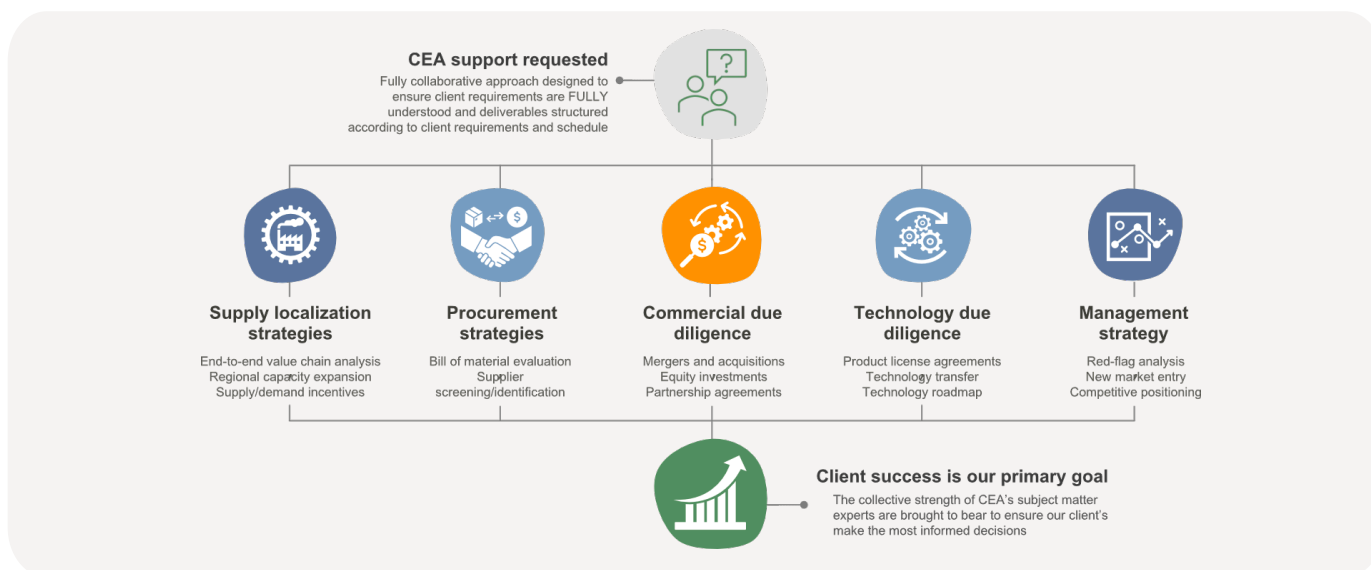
CEA support requested
Fully collaborative approach designed to ensure client requirements are FULLY understood and deliverables structured according to client requirements and schedule

?

$

Supply localization strategies
End-to-end value chain analysis
Regional capacity expansion
Supply/demand incentives

Procurement strategies
Bill of material evaluation
Supplier screening/identification

Commercial due diligence
Mergers and acquisitions
Equity investments
Partnership agreements

Technology due diligence
Product license agreements
Technology transfer
Technology roadmap

Management strategy
Red-flag analysis
New market entry
Competitive positioning

Client success is our primary goal
The collective strength of CEA's subject matter experts are brought to bear to ensure our client's make the most informed decisions